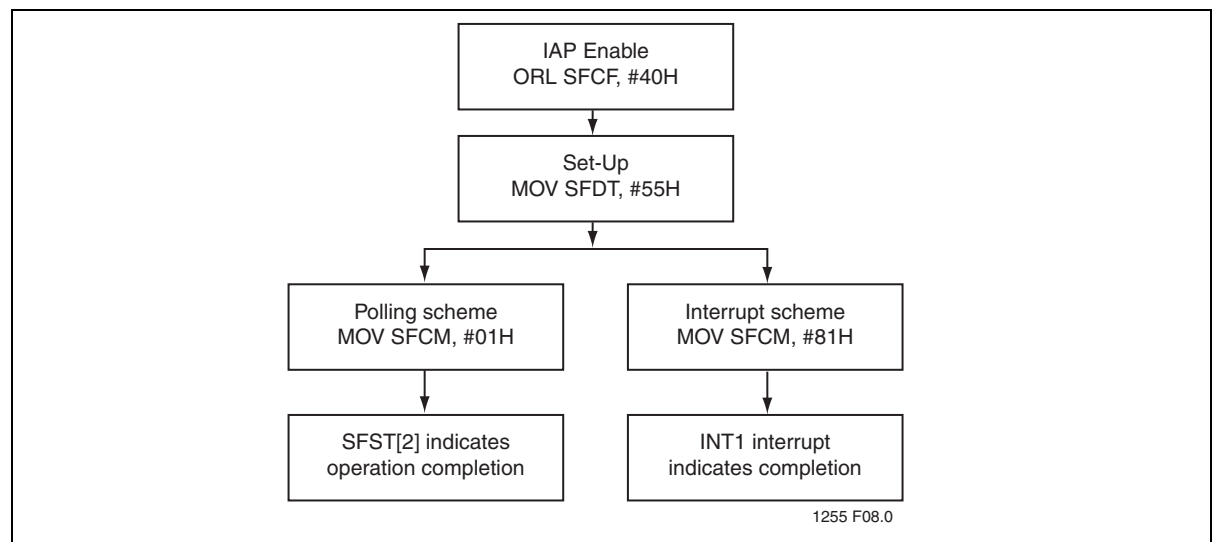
IAP Enable
ORL SFCF, #40H

Set-Up
MOV SFDT, #55H

Polling scheme
MOV SFCM, #01H

Interrupt scheme
MOV SFCM, #81H

SFST[2] indicates
operation completion

INT1 interrupt
indicates completion

1255 F08.0